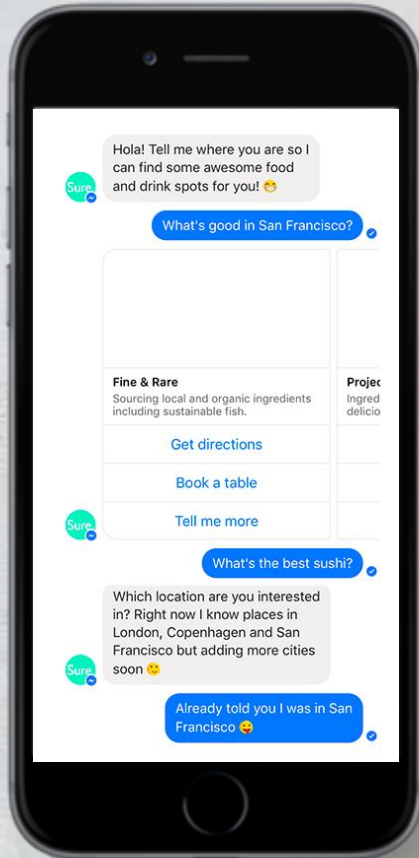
Hola! Tell me where you are so I can find some awesome food and drink spots for you! 😁

Sure

What's good in San Francisco?

Fine & Rare
Sourcing local and organic ingredients including sustainable fish.

Get directions

Book a table

Tell me more

Projec
Ingred
delicio

Sure

What's the best sushi?

Which location are you interested in? Right now I know places in London, Copenhagen and San Francisco but adding more cities soon 🙂

Sure

Already told you I was in San Francisco 😜